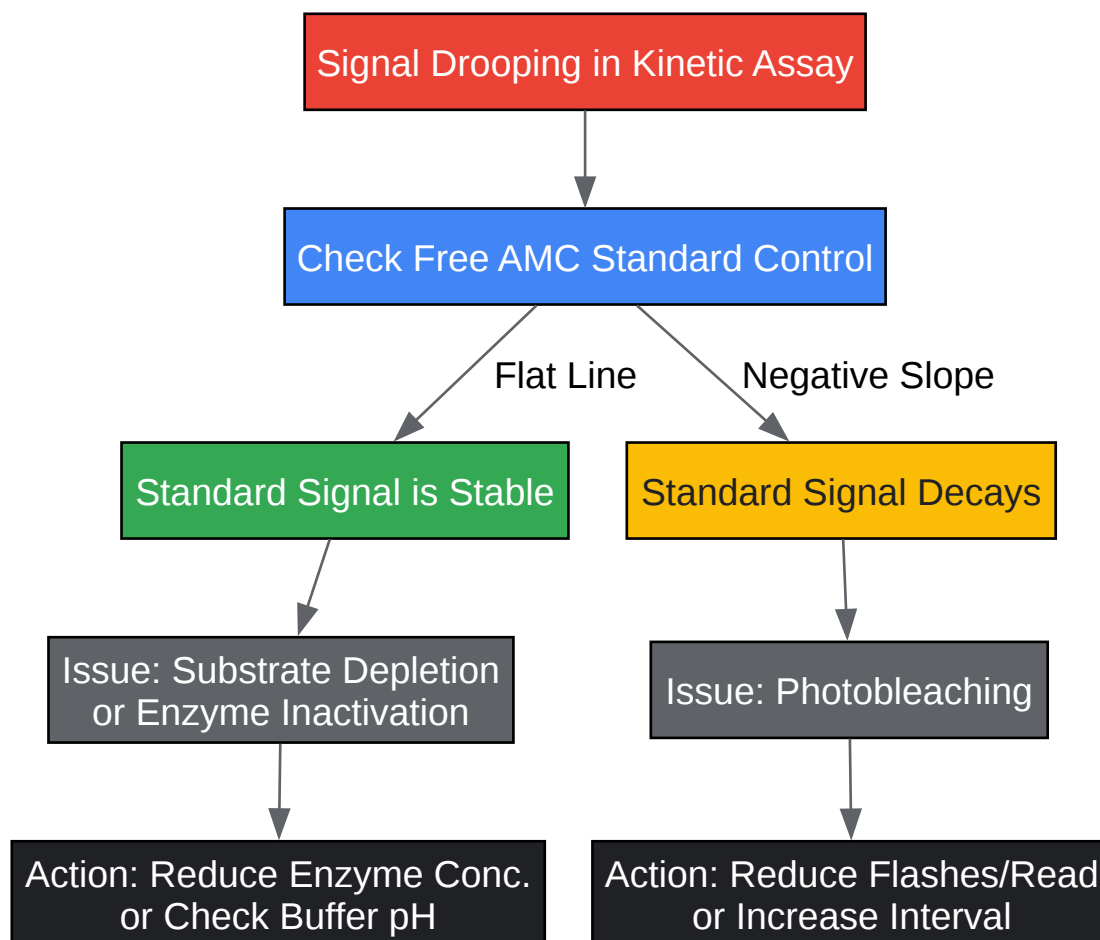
Signal Drooping in Kinetic Assay

Check Free AMC Standard Control

Flat Line

Negative Slope

Standard Signal is Stable

Standard Signal Decays

Issue: Substrate Depletion or Enzyme Inactivation

Issue: Photobleaching

Action: Reduce Enzyme Conc. or Check Buffer pH

Action: Reduce Flashes/Read or Increase Interval